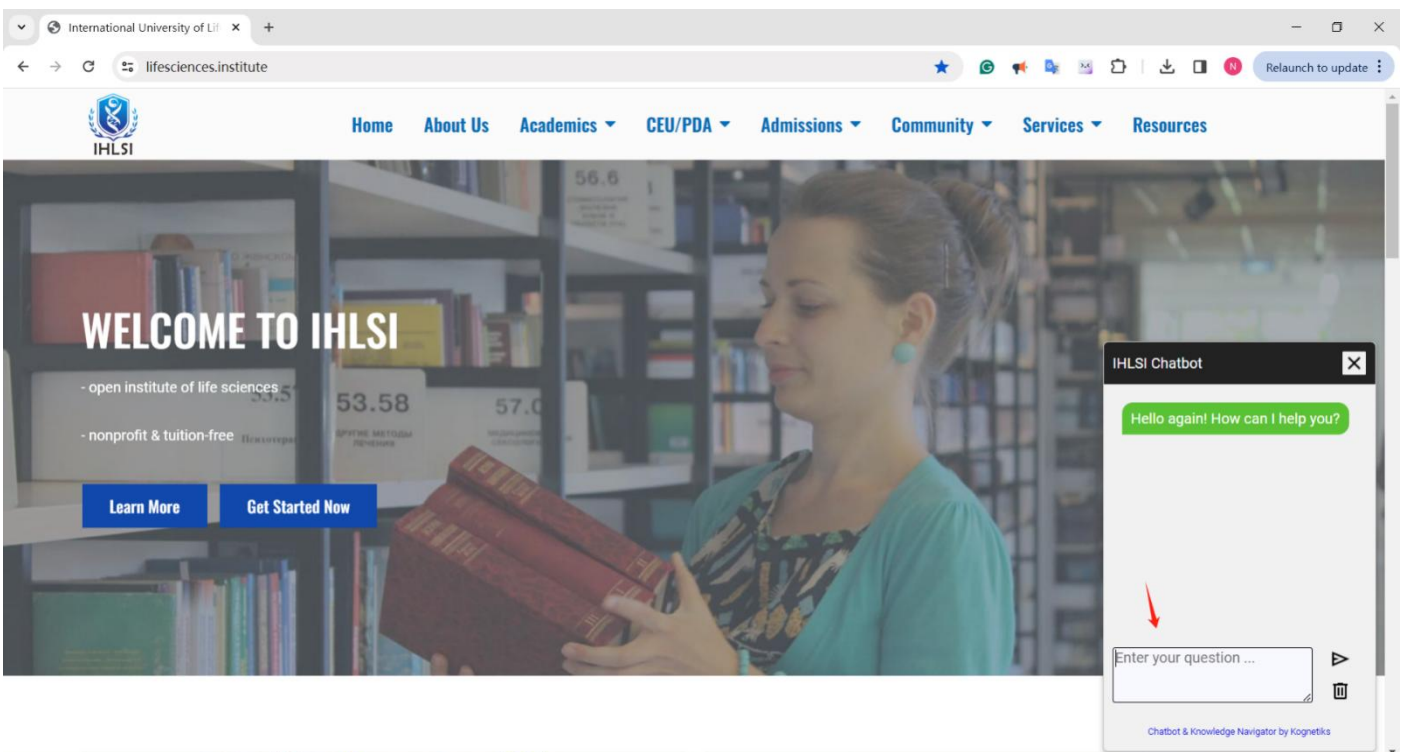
International University of Lif ×
+
lifesciences.institute
Relaunch to update

IHLSI

Home About Us Academics ▾ CEU/PDA ▾ Admissions ▾ Community ▾ Services ▾ Resources

56.6

53.5 53.58 57.0

WELCOME TO IHLSI

- open institute of life sciences

- nonprofit & tuition-free

Learn More Get Started Now

IHLSI Chatbot

Hello again! How can I help you?

Enter your question ...

Chatbot & Knowledge Navigator by Kognetiks